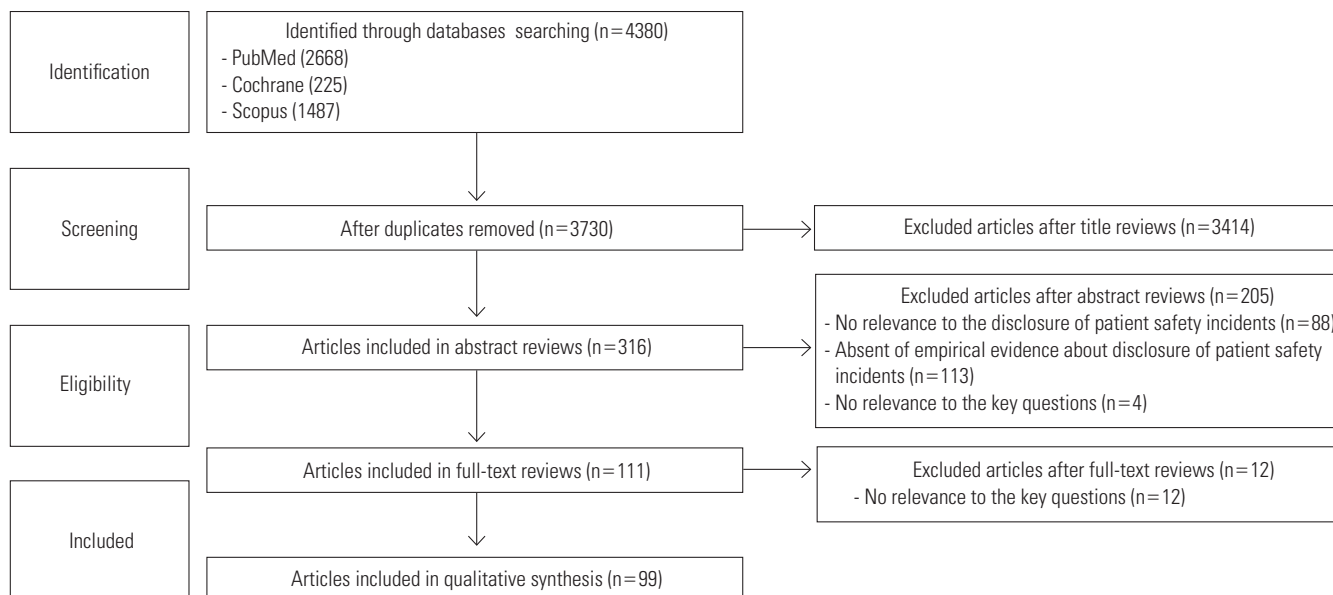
Identification

Identified through databases searching (n=4380)
- PubMed (2668)
- Cochrane (225)
- Scopus (1487)

Screening

After duplicates removed (n=3730)

Excluded articles after title reviews (n=3414)

Eligibility

Articles included in abstract reviews (n=316)

Excluded articles after abstract reviews (n=205)
- No relevance to the disclosure of patient safety incidents (n=88)
- Absent of empirical evidence about disclosure of patient safety incidents (n=113)
- No relevance to the key questions (n=4)

Articles included in full-text reviews (n=111)

Excluded articles after full-text reviews (n=12)
- No relevance to the key questions (n=12)

Included

Articles included in qualitative synthesis (n=99)